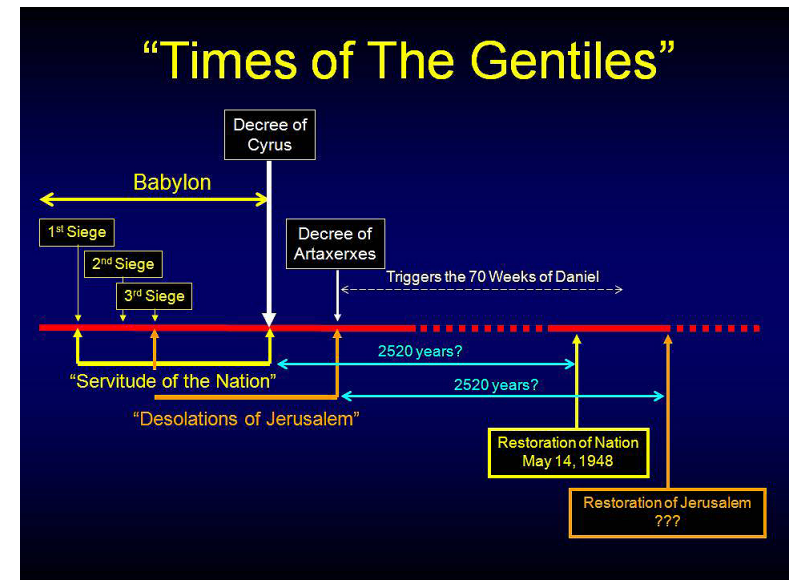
“Times of The Gentiles”

Decree of Cyrus

Babylon

1$^{st}$ Siege

2$^{nd}$ Siege

3$^{rd}$ Siege

Decree of Artaxerxes

Triggers the 70 Weeks of Daniel

2520 years?

“Servitude of the Nation”

2520 years?

“Desolations of Jerusalem”

Restoration of Nation May 14, 1948

Restoration of Jerusalem ???